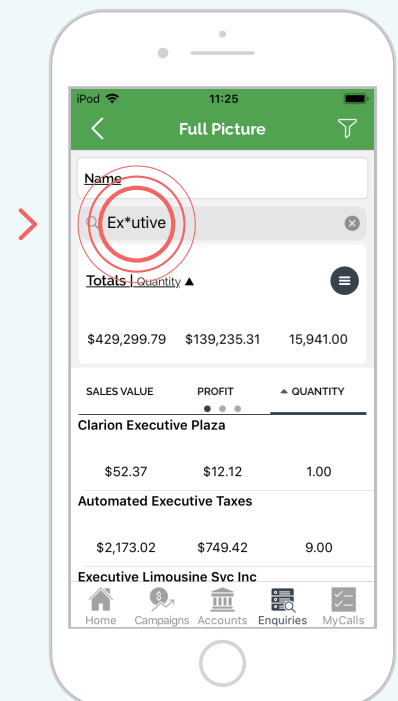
iPod 11:25

Full Picture

Name

Ex*utive

Totals | Quantity ▲

$429,299.79 $139,235.31 15,941.00

SALES VALUE PROFIT ▲ QUANTITY

Clarion Executive Plaza

$52.37 $12.12 1.00

Automated Executive Taxes

$2,173.02 $749.42 9.00

Executive Limousine Svc Inc

Home Campaigns Accounts Enquiries MyCalls